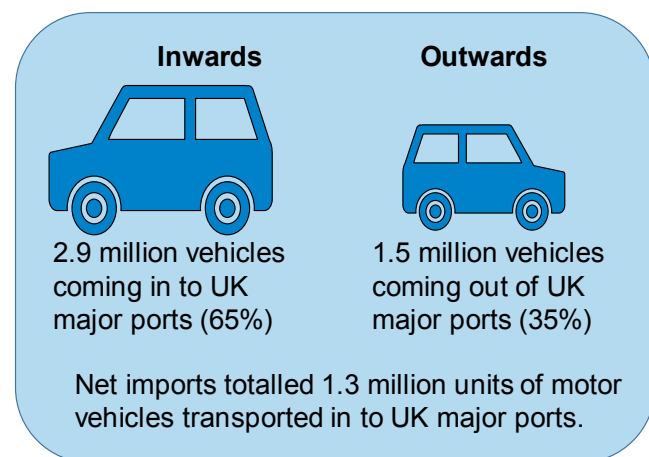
Inwards

2.9 million vehicles coming in to UK major ports (65%)

Outwards

1.5 million vehicles coming out of UK major ports (35%)

Net imports totalled 1.3 million units of motor vehicles transported in to UK major ports.